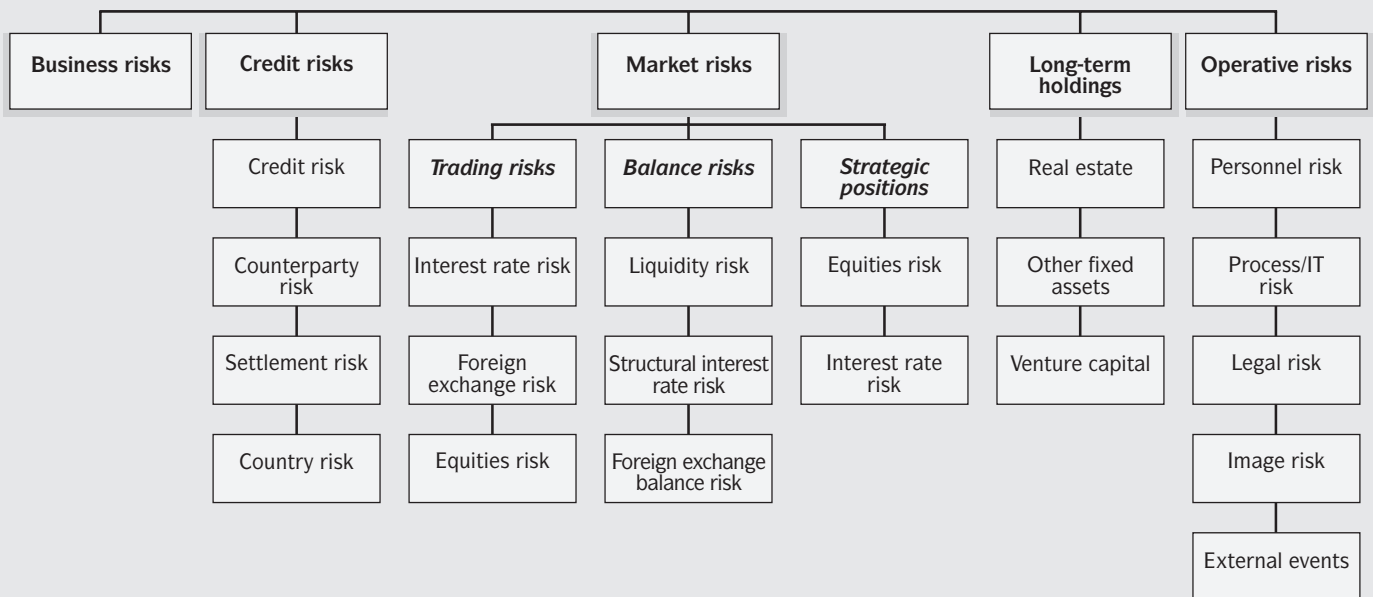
Business risks

Credit risks
Credit risk
Counterparty risk
Settlement risk
Country risk

Market risks

Trading risks
Interest rate risk
Foreign exchange risk
Equities risk

Balance risks
Liquidity risk
Structural interest rate risk
Foreign exchange balance risk

Strategic positions
Equities risk
Interest rate risk

Long-term holdings
Real estate
Other fixed assets
Venture capital

Operative risks
Personnel risk
Process/IT risk
Legal risk
Image risk
External events